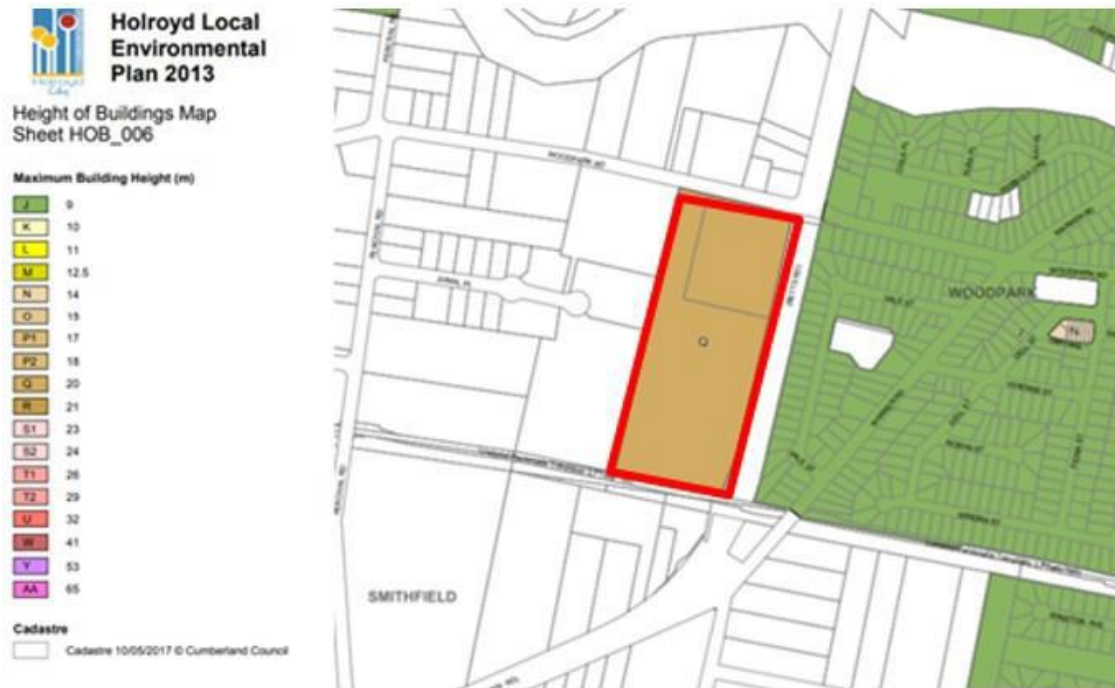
Holroyd Local Environmental Plan 2013

Height of Buildings Map
Sheet HOB_006

Maximum Building Height (m)

| | |
|---|---|
| J | 9 |
| K | 10 |
| L | 11 |
| M | 12.5 |
| N | 14 |
| O | 15 |
| P1 | 17 |
| P2 | 18 |
| Q | 20 |
| R | 21 |
| S1 | 23 |
| S2 | 24 |
| T1 | 26 |
| T2 | 29 |
| U | 32 |
| W | 41 |
| Y | 53 |
| AA | 65 |

Cadastre

Cadastre 10/05/2017 © Cumberland Council

WOODPARK RD

Q

WOODPARK

N

SMITHFIELD

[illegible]